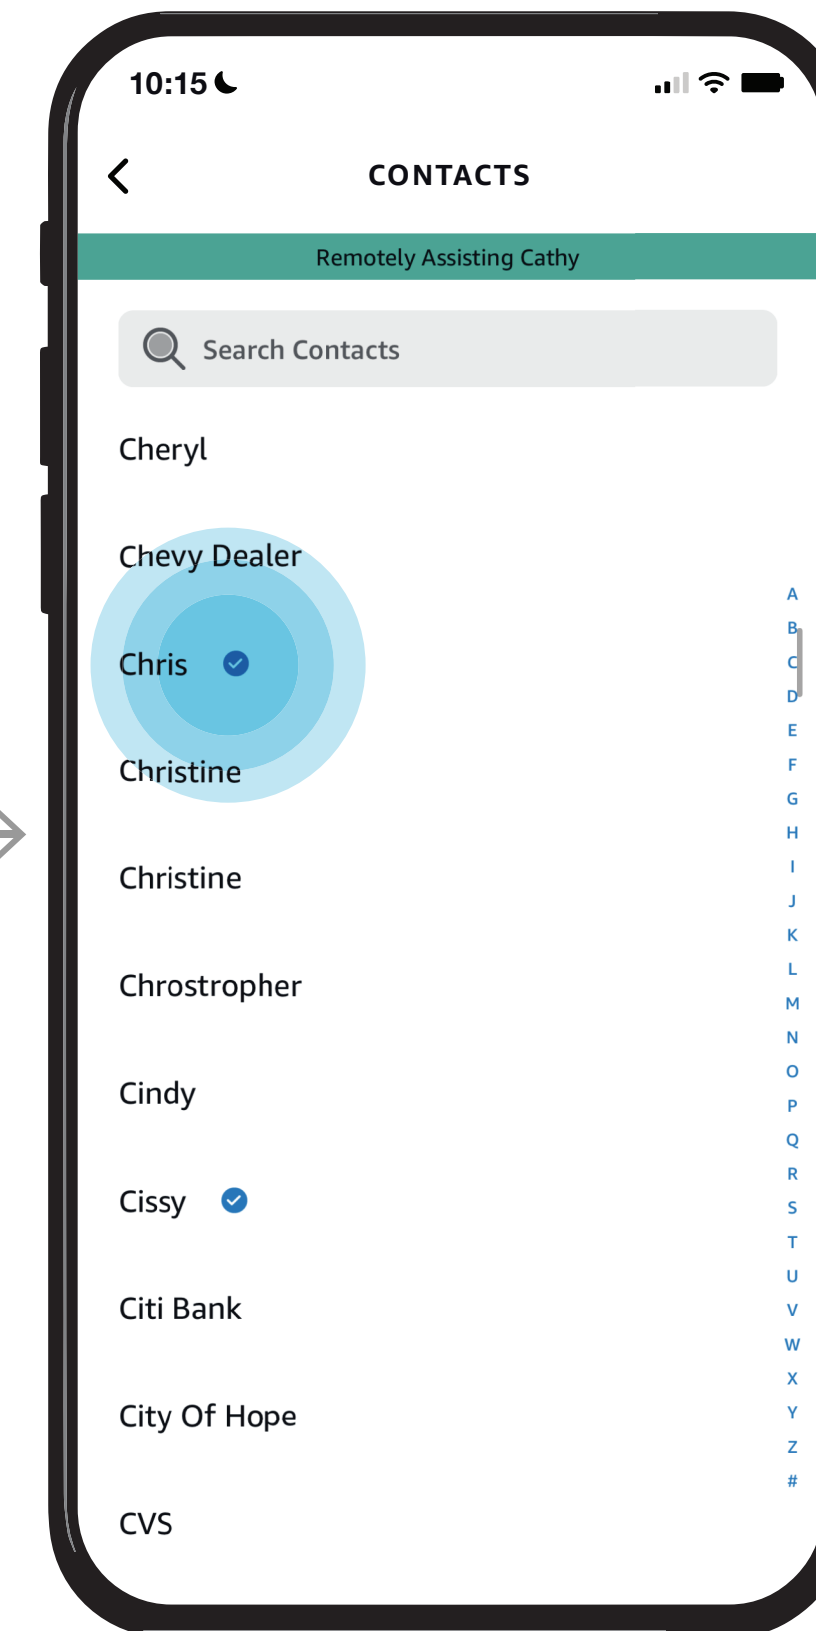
10:15

CONTACTS

Remotely Assisting Cathy

Search Contacts

Cheryl

Chevy Dealer

Chris

Christine

Christine

Chrostropher

Cindy

Cissy

Citi Bank

City Of Hope

CVS

A
B
C
D
E
F
G
H
I
J
K
L
M
N
O
P
Q
R
S
T
U
V
W
X
Y
Z
#